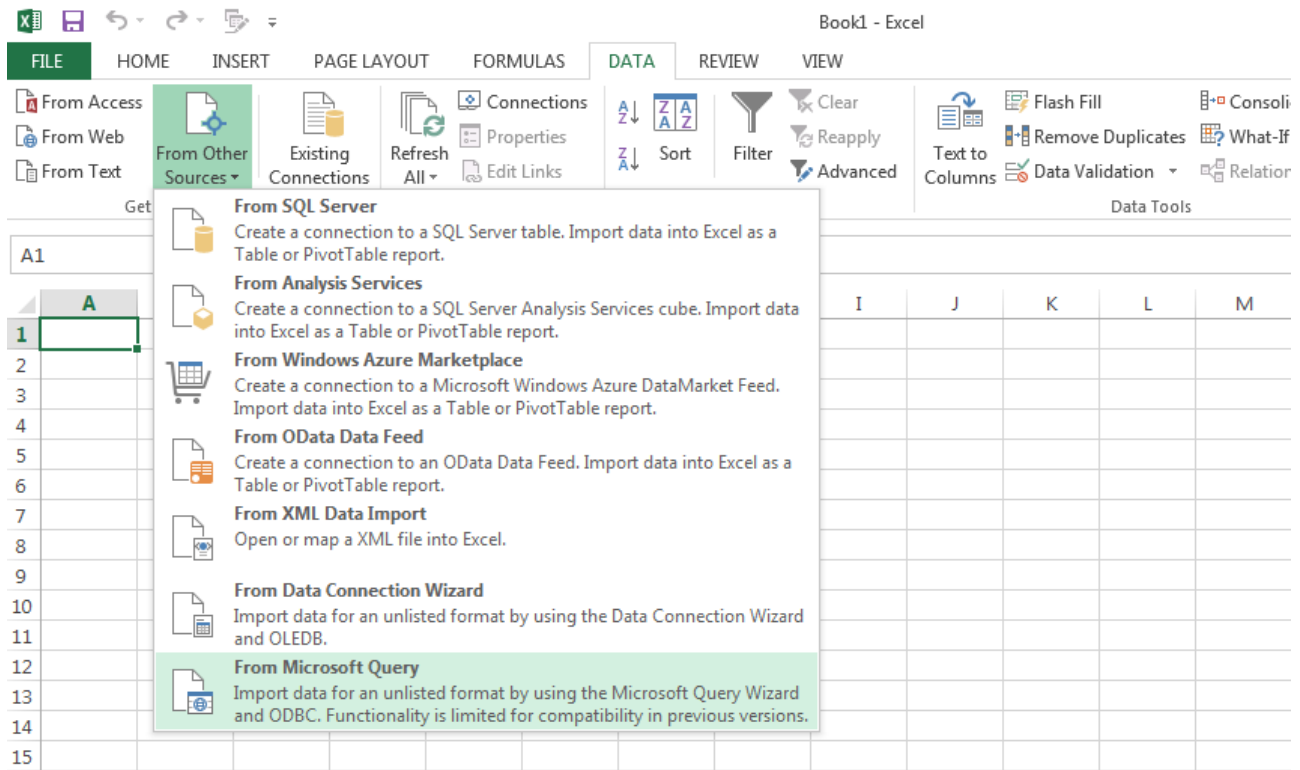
Book1 - Excel

FILE HOME INSERT PAGE LAYOUT FORMULAS DATA REVIEW VIEW

From Access
From Web
From Text
From Other Sources
Existing Connections
Refresh All
Connections
Properties
Edit Links
Sort
Filter
Clear
Reapply
Advanced
Text to Columns
Flash Fill
Remove Duplicates
Data Validation
Consoli
What-If
Relation
Get
Data Tools

A1

A I J K L M

1
2
3
4
5
6
7
8
9
10
11
12
13
14
15

**From SQL Server**
Create a connection to a SQL Server table. Import data into Excel as a Table or PivotTable report.

**From Analysis Services**
Create a connection to a SQL Server Analysis Services cube. Import data into Excel as a Table or PivotTable report.

**From Windows Azure Marketplace**
Create a connection to a Microsoft Windows Azure DataMarket Feed. Import data into Excel as a Table or PivotTable report.

**From OData Data Feed**
Create a connection to an OData Data Feed. Import data into Excel as a Table or PivotTable report.

**From XML Data Import**
Open or map a XML file into Excel.

**From Data Connection Wizard**
Import data for an unlisted format by using the Data Connection Wizard and OLEDB.

**From Microsoft Query**
Import data for an unlisted format by using the Microsoft Query Wizard and ODBC. Functionality is limited for compatibility in previous versions.